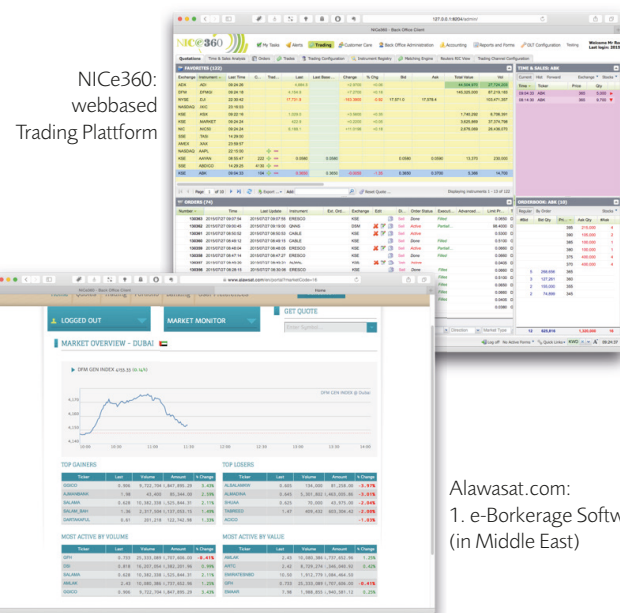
NICe360: webbased Trading Plattform

NICe360

My Tasks  Alerts  Trading  Customer Care  Back Office Administration  Accounting  Reports and Forms  OGT Configuration  Testing

FAVORITES (122)

TIME & SALES: ABI

ORDERS (74)

ORDERBOOK: ABI

LOGGED OUT

MARKET MONITOR

GET QUOTE

MARKET OVERVIEW - DUBAI

DFM GEN INDEX

TOP GAINERS

TOP LOSERS

MOST ACTIVE BY VOLUME

MOST ACTIVE BY VALUE

| Ticker | Last | Volume | Amount | % Change |
|---|---|---|---|---|
| GGICO | | | | |
| ALMADINA | | | | |
| SALAMA | | | | |
| DARTAKAFUL | | | | |

| Ticker | Last | Volume | Amount | % Change |
|---|---|---|---|---|
| ALMADINA | | | | |
| SHUAA | | | | |
| TABREED | | | | |
| AGICO | | | | |

| Ticker | Last | Volume | Amount | % Change |
|---|---|---|---|---|
| GFH | | | | |
| DSI | | | | |
| SALAMA | | | | |
| AMLAK | | | | |
| GGICO | | | | |

| Ticker | Last | Volume | Amount | % Change |
|---|---|---|---|---|
| AMLAK | | | | |
| ARTC | | | | |
| EMAARDEVELO | | | | |
| GFH | | | | |
| EMAAR | | | | |

Alawasat.com:
1. e-Borkerage Softw
(in Middle East)